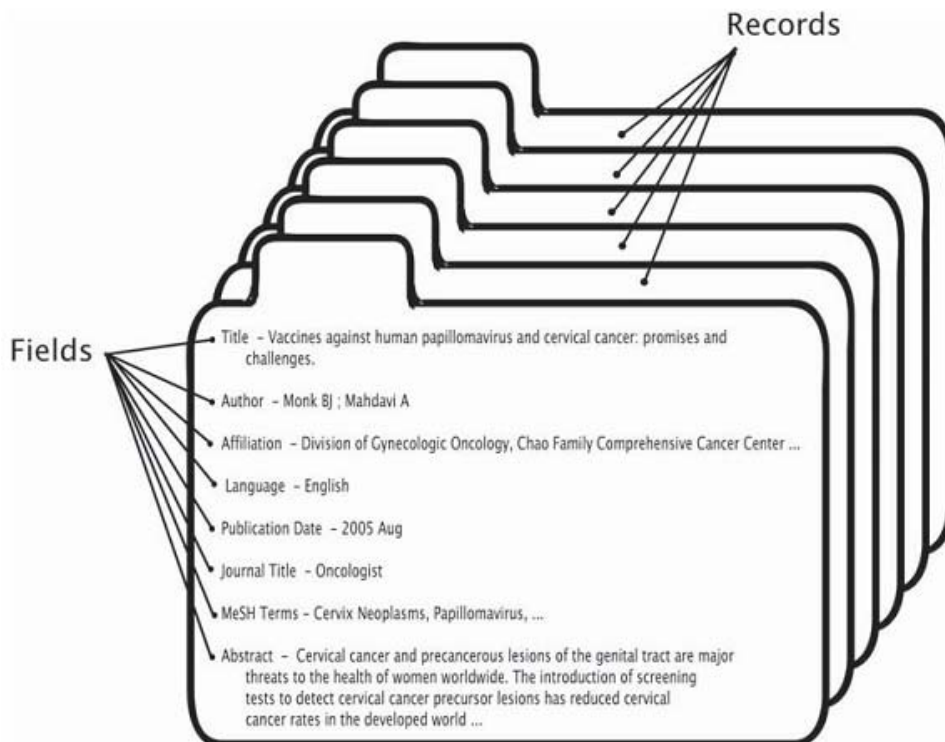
Records

Fields

Title – Vaccines against human papillomavirus and cervical cancer: promises and challenges.

Author – Monk BJ ; Mahdavi A

Affiliation – Division of Gynecologic Oncology, Chao Family Comprehensive Cancer Center ...

Language – English

Publication Date – 2005 Aug

Journal Title – Oncologist

MeSH Terms – Cervix Neoplasms, Papillomavirus, ...

Abstract – Cervical cancer and precancerous lesions of the genital tract are major threats to the health of women worldwide. The introduction of screening tests to detect cervical cancer precursor lesions has reduced cervical cancer rates in the developed world ...